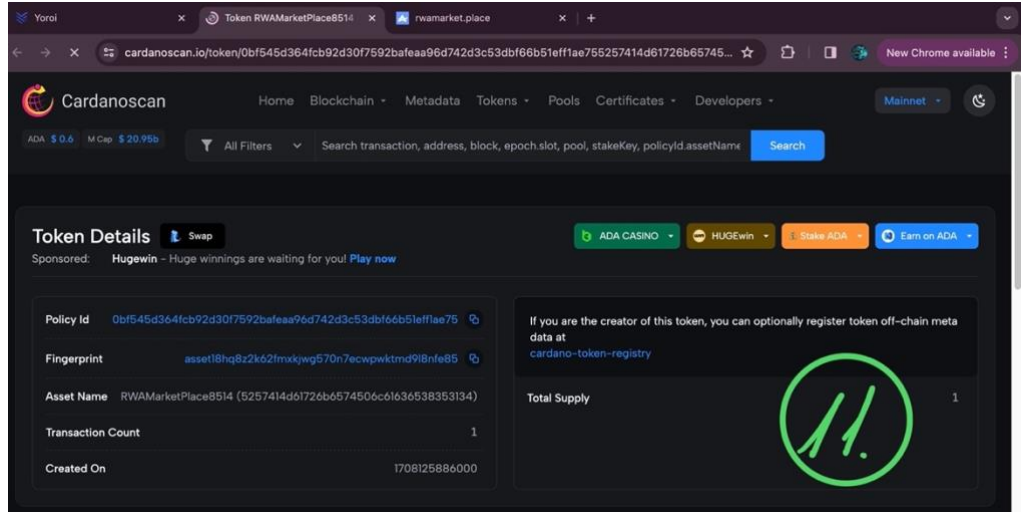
Yoroi
Token RWAMarketPlace8514
rwamarket.place
cardanoscan.io/token/0bf545d364fcb92d30f7592bafeaa96d742d3c53dbf66b51eff1ae755257414d61726b65745...
New Chrome available

Cardanoscan
Home Blockchain Metadata Tokens Pools Certificates Developers
Mainnet
ADA $ 0.6 M Cap $ 20.95b
All Filters
Search transaction, address, block, epoch.slot, pool, stakeKey, policyId.assetName
Search

Token Details
Swap
ADA CASINO
HUGEwin
Stake ADA
Earn on ADA
Sponsored: Hugewin - Huge winnings are waiting for you! Play now

| Policy Id | 0bf545d364fcb92d30f7592bafeaa96d742d3c53dbf66b51eff1ae75 |
|---|---|
| Fingerprint | asset18hq8z2k62fmxkjwg570n7ecwpwktmd9l8nfe85 |
| Asset Name | RWAMarketPlace8514 (5257414d61726b6574506c61636538353134) |
| Transaction Count | 1 |
| Created On | 1708125886000 |

If you are the creator of this token, you can optionally register token off-chain meta data at
cardano-token-registry

Total Supply 1

11.